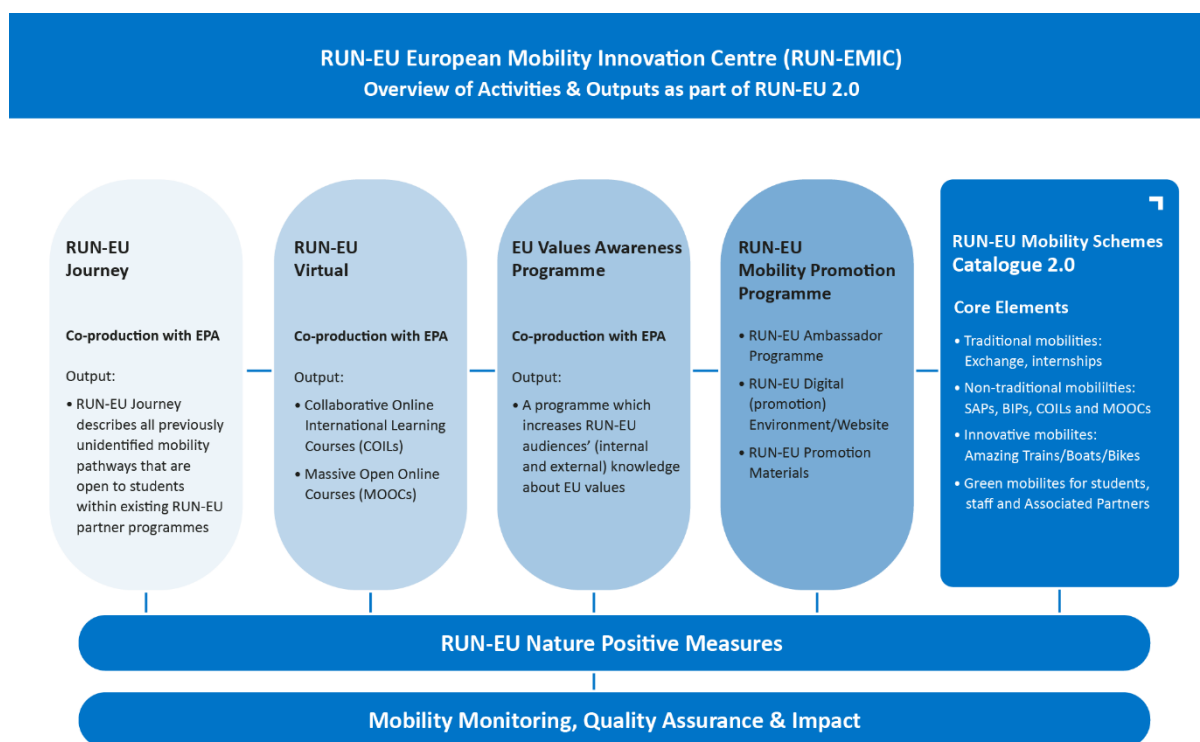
RUN-EU European Mobility Innovation Centre (RUN-EMIC)
Overview of Activities & Outputs as part of RUN-EU 2.0

RUN-EU
Journey

Co-production with EPA

Output:

• RUN-EU Journey describes all previously unidentified mobility pathways that are open to students within existing RUN-EU partner programmes

RUN-EU
Virtual

Co-production with EPA

Output:

• Collaborative Online International Learning Courses (COILs)

• Massive Open Online Courses (MOOCs)

EU Values Awareness Programme

Co-production with EPA

Output:

• A programme which increases RUN-EU audiences' (internal and external) knowledge about EU values

RUN-EU
Mobility Promotion Programme

• RUN-EU Ambassador Programme

• RUN-EU Digital (promotion) Environment/Website

• RUN-EU Promotion Materials

RUN-EU Mobility Schemes Catalogue 2.0

Core Elements

• Traditional mobilities: Exchange, internships

• Non-traditional mobililties: SAPs, BIPs, COILs and MOOCs

• Innovative mobilites: Amazing Trains/Boats/Bikes

• Green mobilites for students, staff and Associated Partners

RUN-EU Nature Positive Measures

Mobility Monitoring, Quality Assurance & Impact